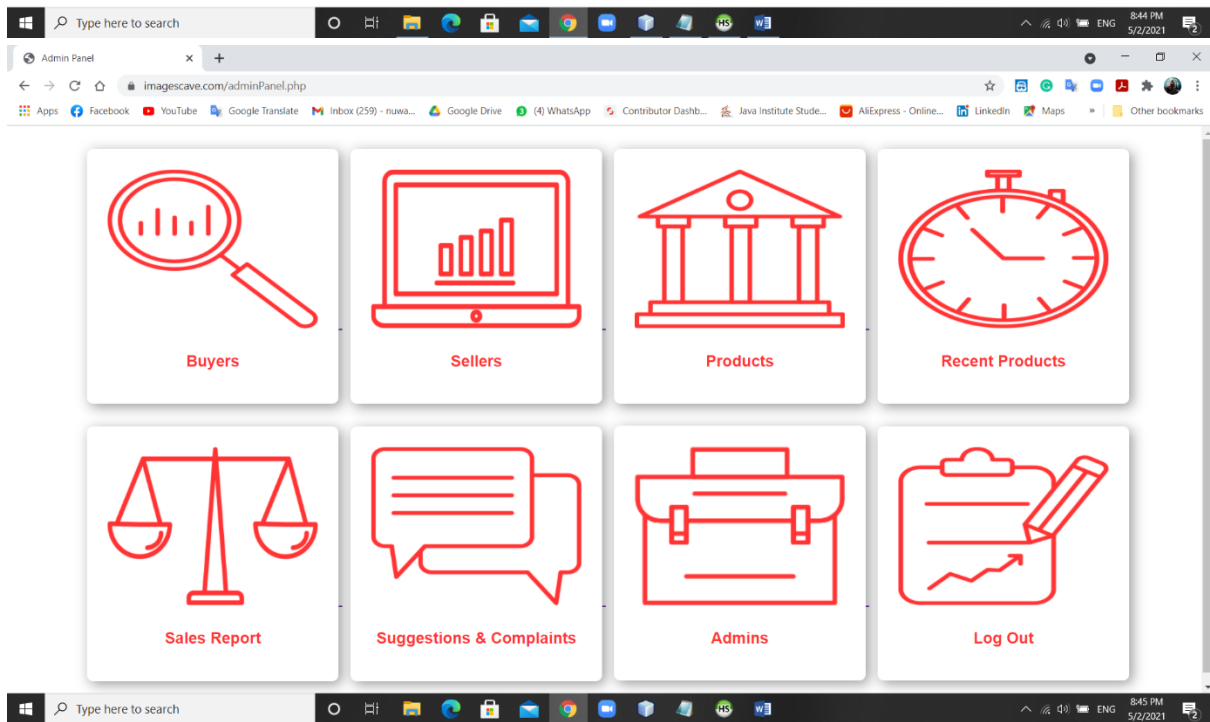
Type here to search

ENG 8:44 PM 5/2/2021

Admin Panel

imagescave.com/adminPanel.php

Apps Facebook YouTube Google Translate Inbox (259) - nuwa... Google Drive (4) WhatsApp Contributor Dashb... Java Institute Stude... AliExpress - Online... LinkedIn Maps » Other bookmarks

Buyers

Sellers

Products

Recent Products

Sales Report

Suggestions & Complaints

Admins

Log Out

Type here to search

ENG 8:45 PM 5/2/2021